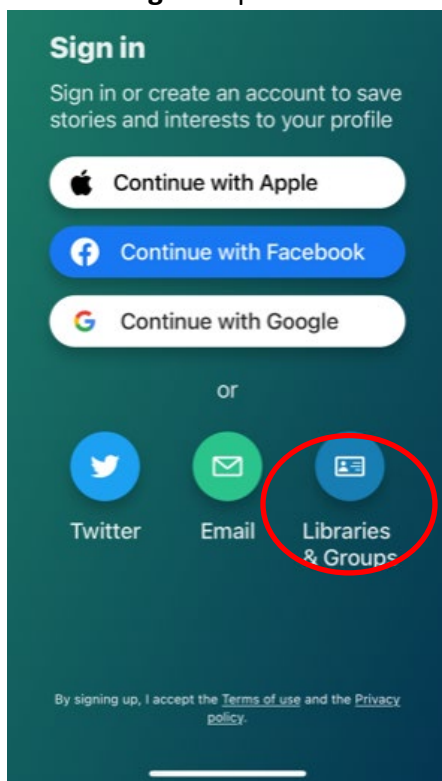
Sign in

Sign in or create an account to save stories and interests to your profile

Continue with Apple

Continue with Facebook

Continue with Google

or

Twitter

Email

Libraries & Groups

By signing up, I accept the Terms of use and the Privacy policy.